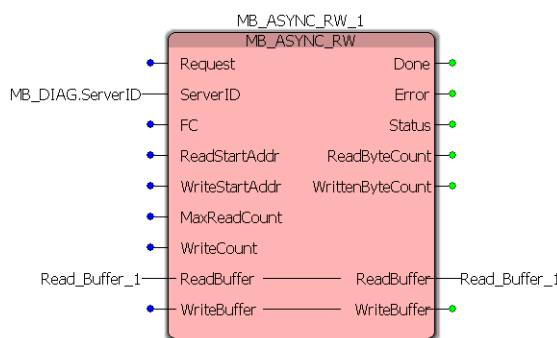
MB_ASYNC_RW_1
MB_ASYNC_RW

MB_DIAG.ServerID
Read_Buffer_1

Request
ServerID
FC
ReadStartAddr
WriteStartAddr
MaxReadCount
WriteCount
ReadBuffer
WriteBuffer

Done
Error
Status
ReadByteCount
WrittenByteCount
ReadBuffer
WriteBuffer

Read_Buffer_1